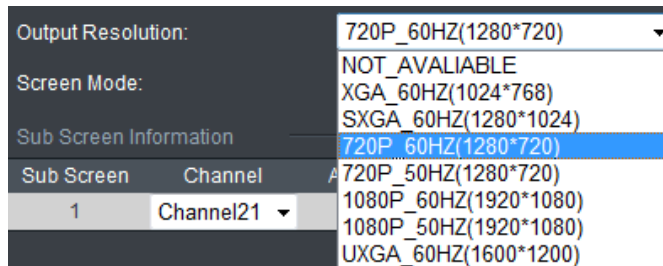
Output Resolution:
720P_60HZ(1280*720)

Screen Mode:

NOT_AVALIABLE
XGA_60HZ(1024*768)
SXGA_60HZ(1280*1024)
720P_60HZ(1280*720)
720P_50HZ(1280*720)
1080P_60HZ(1920*1080)
1080P_50HZ(1920*1080)
UXGA_60HZ(1600*1200)

Sub Screen Information

| Sub Screen | Channel | A |
|---|---|---|
| 1 | Channel21 | |